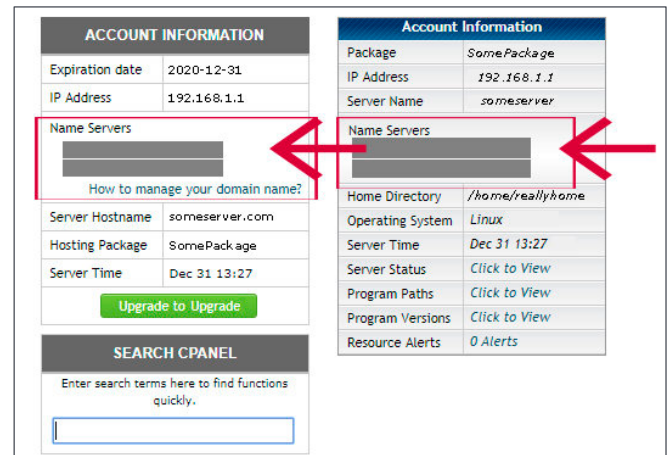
ACCOUNT INFORMATION

| Expiration date | 2020-12-31 |
|---|---|
| IP Address | 192.168.1.1 |

Name Servers

How to manage your domain name?

| Server Hostname | someserver.com |
|---|---|
| Hosting Package | SomePackage |
| Server Time | Dec 31 13:27 |

Upgrade to Upgrade

SEARCH CPANEL

Enter search terms here to find functions quickly.

Account Information

| Package | SomePackage |
|---|---|
| IP Address | 192.168.1.1 |
| Server Name | someserver |

Name Servers

| Home Directory | /home/reallyhome |
|---|---|
| Operating System | Linux |
| Server Time | Dec 31 13:27 |
| Server Status | Click to View |
| Program Paths | Click to View |
| Program Versions | Click to View |
| Resource Alerts | 0 Alerts |